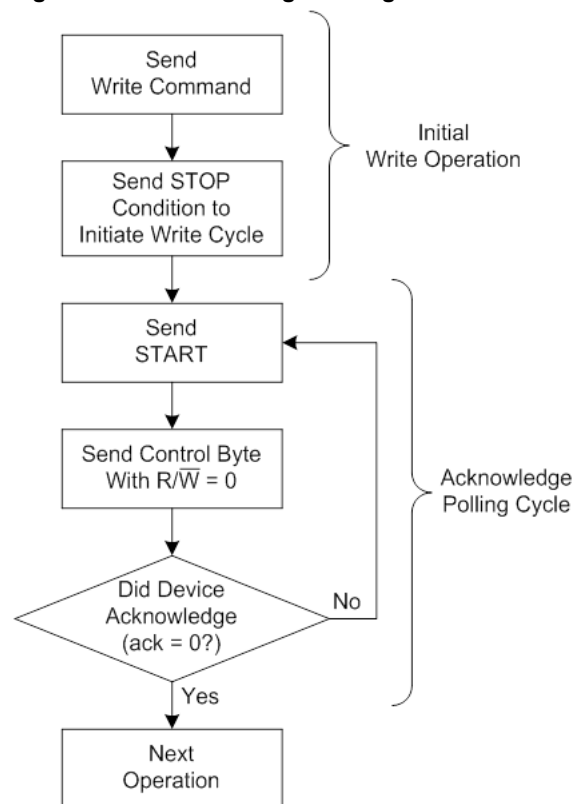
Send Write Command

Send STOP Condition to Initiate Write Cycle

Initial Write Operation

Send START

Send Control Byte With $R/\overline{W} = 0$

Did Device Acknowledge (ack = 0?)

No

Yes

Acknowledge Polling Cycle

Next Operation